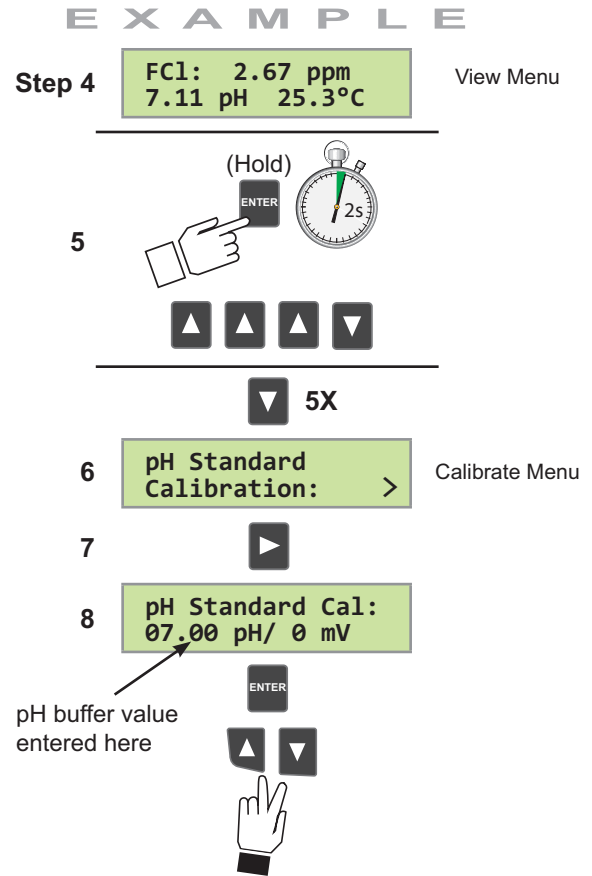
EXAMPLE

Step 4

FCl: 2.67 ppm
7.11 pH 25.3°C

View Menu

(Hold)

ENTER

2s

5

5X

6

pH Standard
Calibration: >

Calibrate Menu

7

8

pH Standard Cal:
07.00 pH/ 0 mV

ENTER

pH buffer value entered here